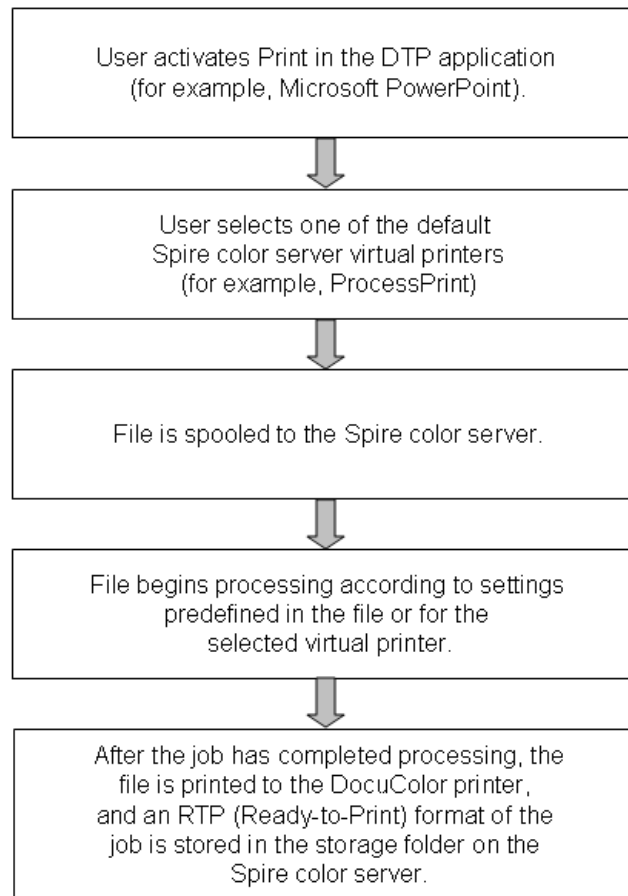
User activates Print in the DTP application (for example, Microsoft PowerPoint).

User selects one of the default Spire color server virtual printers (for example, ProcessPrint)

File is spooled to the Spire color server.

File begins processing according to settings predefined in the file or for the selected virtual printer.

After the job has completed processing, the file is printed to the DocuColor printer, and an RTP (Ready-to-Print) format of the job is stored in the storage folder on the Spire color server.